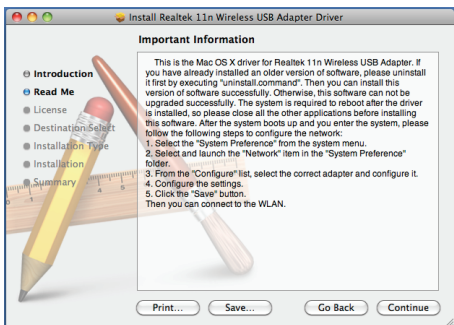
Install Realtek 11n Wireless USB Adapter Driver

Important Information

Introduction
Read Me
License
Destination Select
Installation Type
Installation
Summary

This is the Mac OS X driver for Realtek 11n Wireless USB Adapter. If you have already installed an older version of software, please uninstall it first by executing "uninstall.command". Then you can install this version of software successfully. Otherwise, this software can not be upgraded successfully. The system is required to reboot after the driver is installed, so please close all the other applications before installing this software. After the system boots up and you enter the system, please follow the following steps to configure the network:
1. Select the "System Preference" from the system menu.
2. Select and launch the "Network" item in the "System Preference" folder.
3. From the "Configure" list, select the correct adapter and configure it.
4. Configure the settings.
5. Click the "Save" button.
Then you can connect to the WLAN.

Print...
Save...
Go Back
Continue